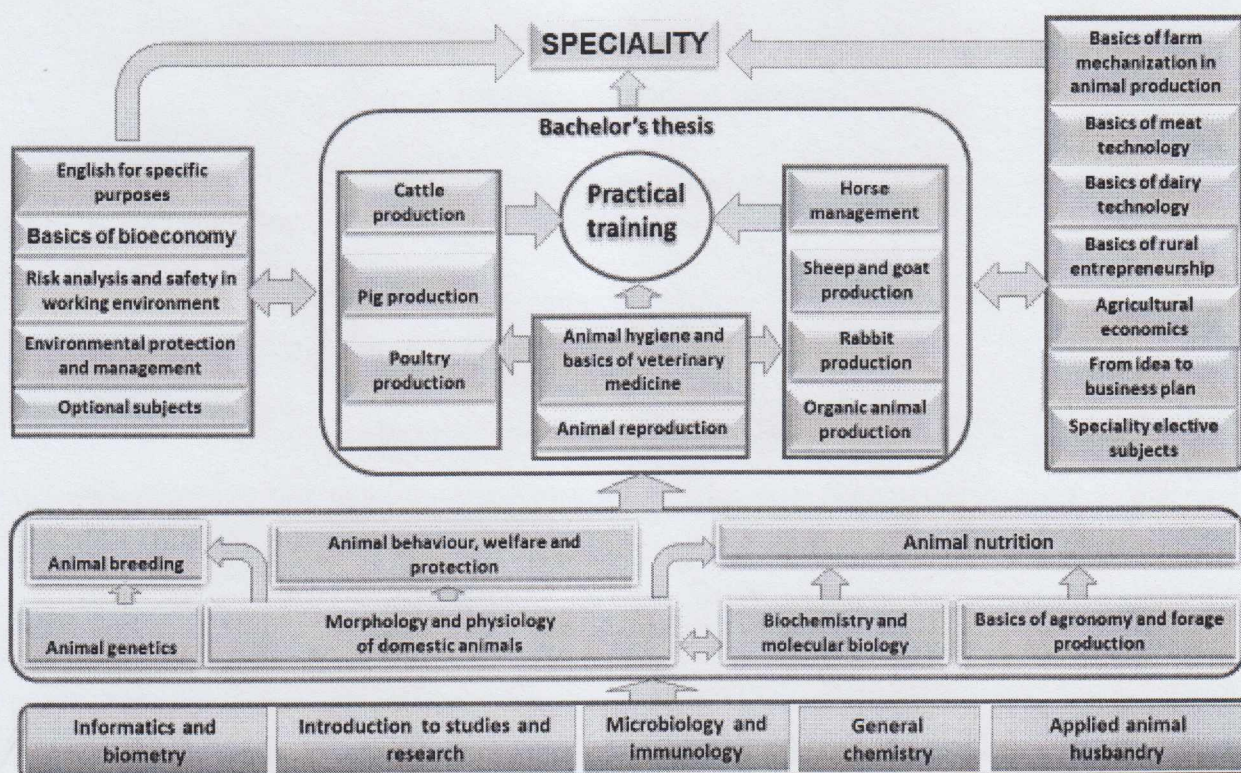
SPECIALITY

Basics of farm mechanization in animal production

Basics of meat technology

Basics of dairy technology

Basics of rural entrepreneurship

Agricultural economics

From idea to business plan

Speciality elective subjects

Bachelor's thesis

English for specific purposes

Basics of bioeconomy

Risk analysis and safety in working environment

Environmental protection and management

Optional subjects

Cattle production

Pig production

Poultry production

Practical training

Horse management

Sheep and goat production

Rabbit production

Organic animal production

Animal hygiene and basics of veterinary medicine

Animal reproduction

Animal breeding

Animal behaviour, welfare and protection

Animal nutrition

Animal genetics

Morphology and physiology of domestic animals

Biochemistry and molecular biology

Basics of agronomy and forage production

Informatics and biometry

Introduction to studies and research

Microbiology and immunology

General chemistry

Applied animal husbandry